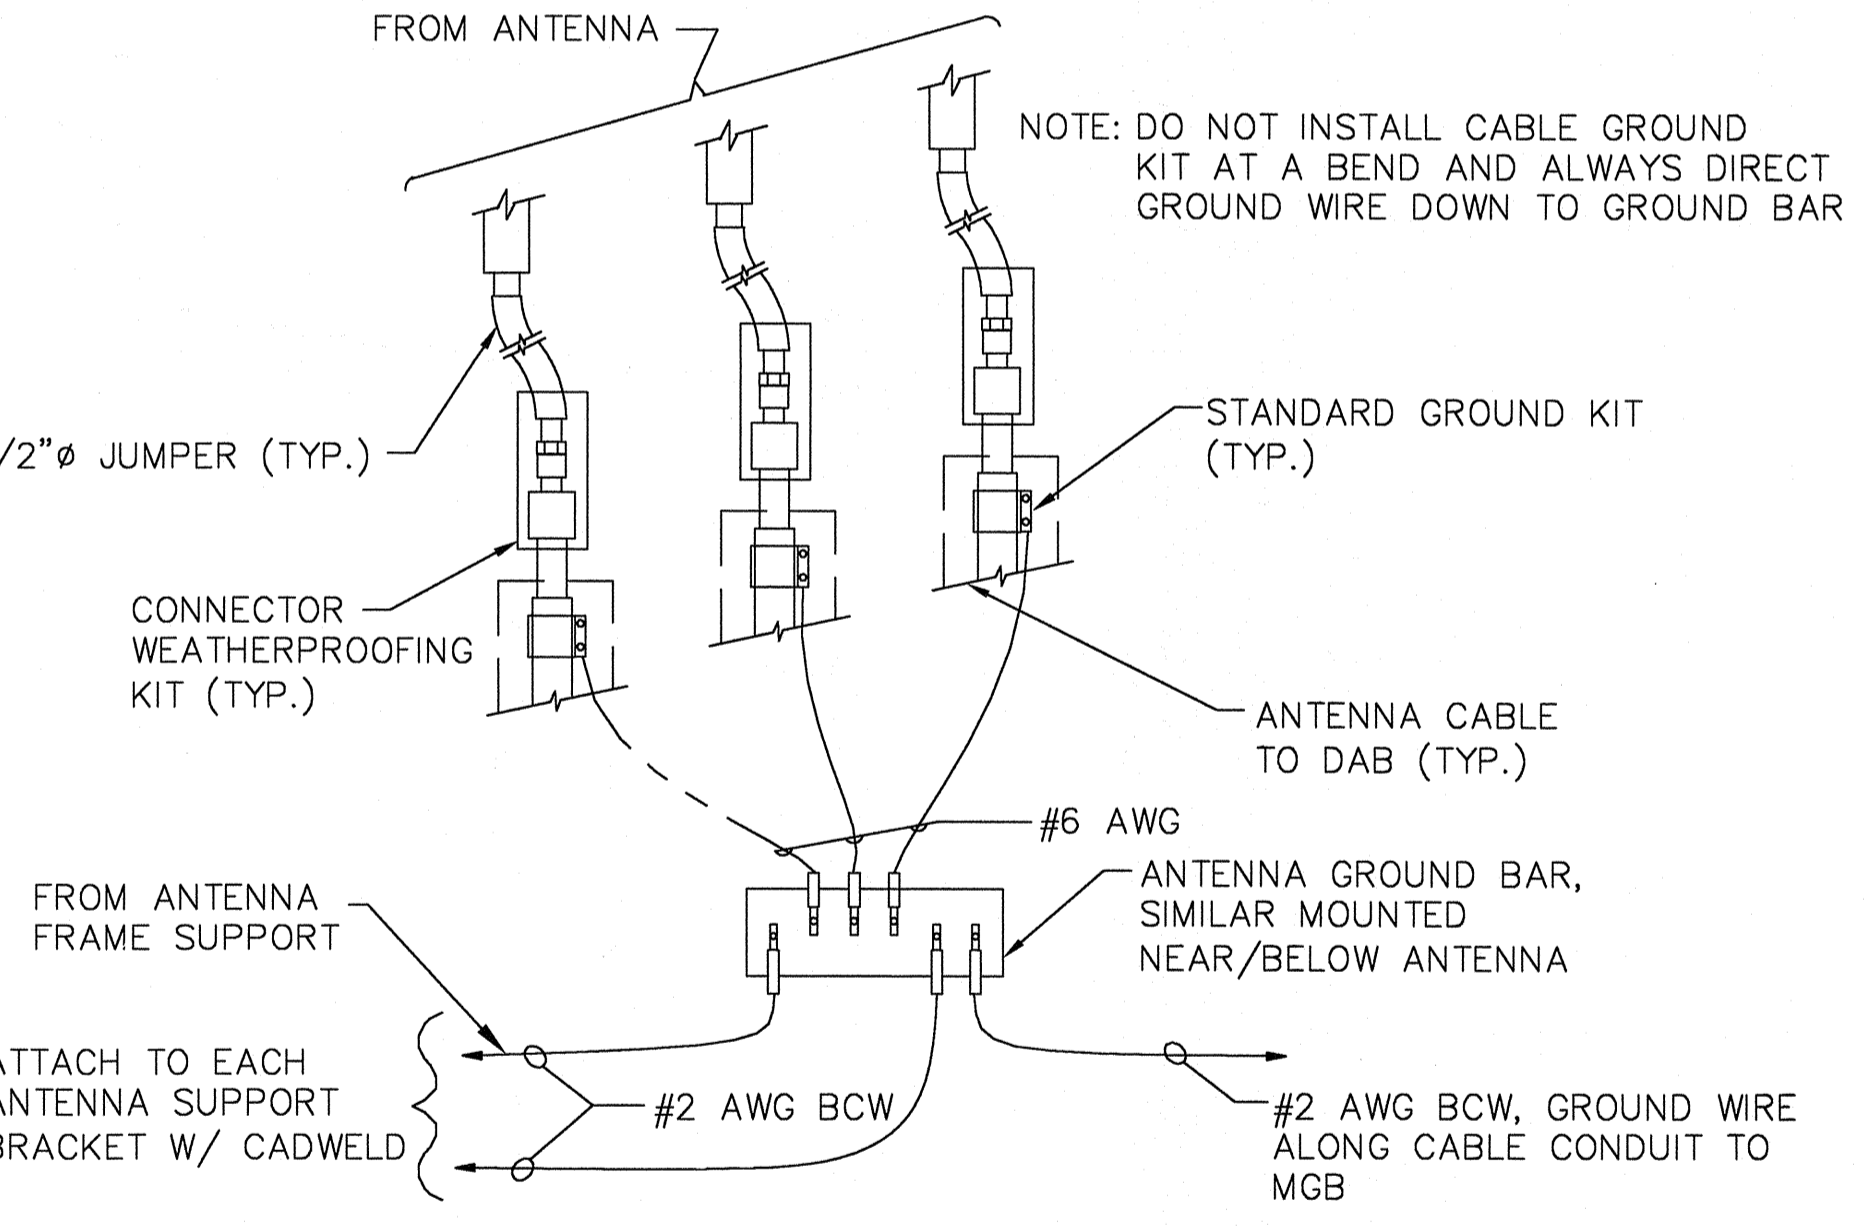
FROM ANTENNA

NOTE: DO NOT INSTALL CABLE GROUND KIT AT A BEND AND ALWAYS DIRECT GROUND WIRE DOWN TO GROUND BAR

/2"ø JUMPER (TYP.)

STANDARD GROUND KIT (TYP.)

CONNECTOR WEATHERPROOFING KIT (TYP.)

ANTENNA CABLE TO DAB (TYP.)

#6 AWG

FROM ANTENNA FRAME SUPPORT

ANTENNA GROUND BAR, SIMILAR MOUNTED NEAR/BELOW ANTENNA

TTACH TO EACH NTENNA SUPPORT BRACKET W/ CADWELD

#2 AWG BCW

#2 AWG BCW, GROUND WIRE ALONG CABLE CONDUIT TO MGB